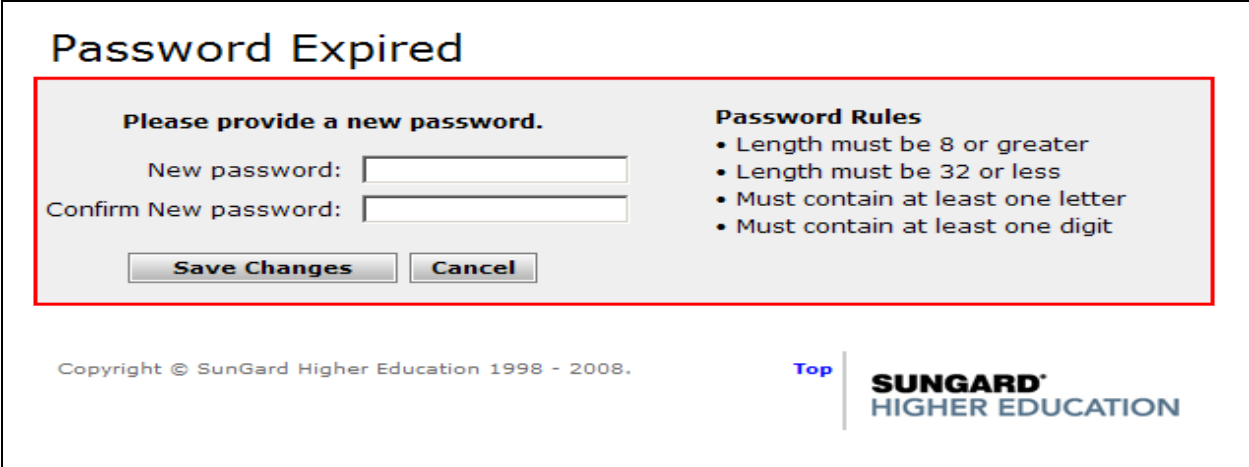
Password Expired

Please provide a new password.

New password:

Confirm New password:

Save Changes Cancel

Password Rules
• Length must be 8 or greater
• Length must be 32 or less
• Must contain at least one letter
• Must contain at least one digit

Copyright © SunGard Higher Education 1998 - 2008.

Top

SUNGARD®
HIGHER EDUCATION